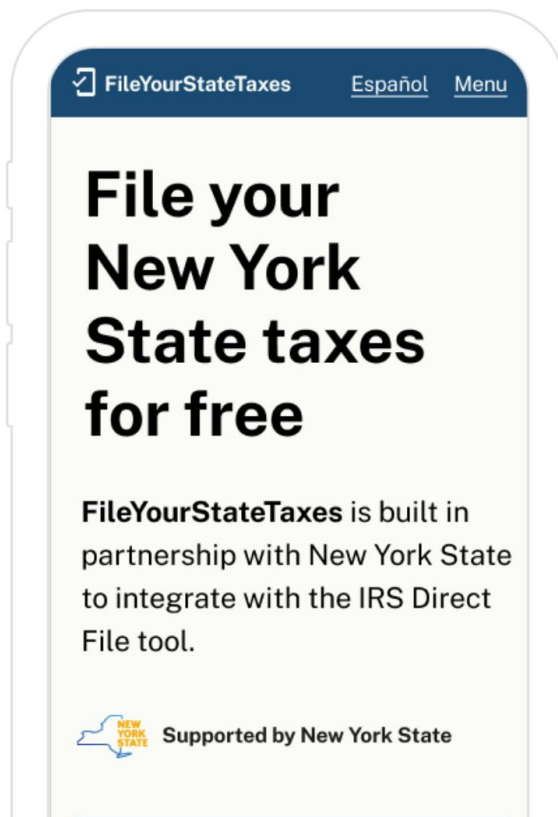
FileYourStateTaxes Español Menu

File your New York State taxes for free

**FileYourStateTaxes** is built in partnership with New York State to integrate with the IRS Direct File tool.

NEW YORK STATE Supported by New York State